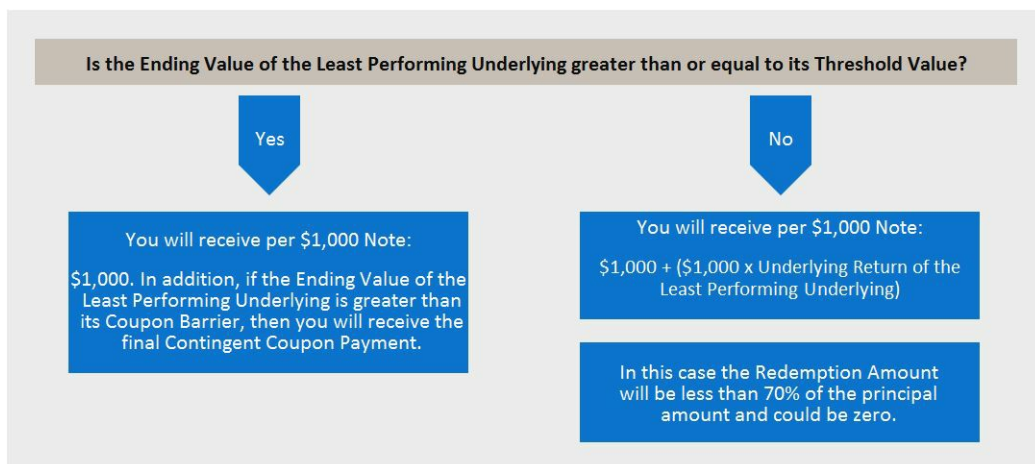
Is the Ending Value of the Least Performing Underlying greater than or equal to its Threshold Value?

Yes

No

You will receive per $1,000 Note:

$1,000. In addition, if the Ending Value of the Least Performing Underlying is greater than its Coupon Barrier, then you will receive the final Contingent Coupon Payment.

You will receive per $1,000 Note:

$1,000 + ($1,000 x Underlying Return of the Least Performing Underlying)

In this case the Redemption Amount will be less than 70% of the principal amount and could be zero.